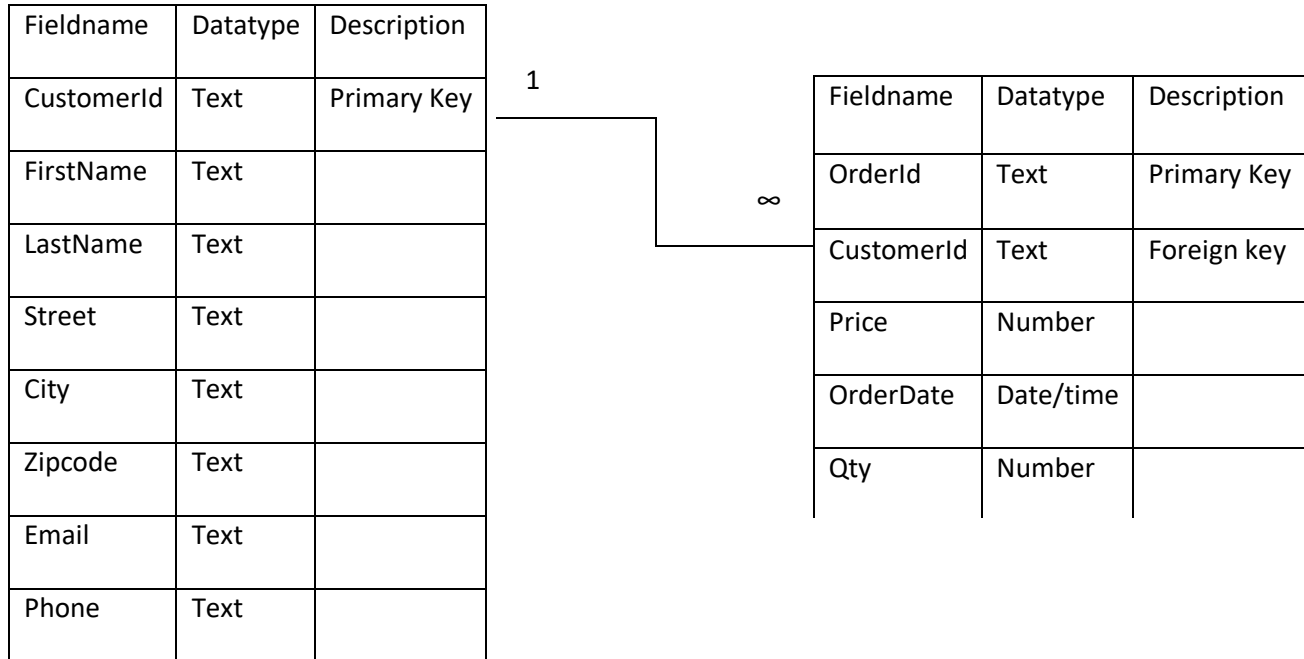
| Fieldname | Datatype | Description |
|---|---|---|
| CustomerId | Text | Primary Key |
| FirstName | Text | |
| LastName | Text | |
| Street | Text | |
| City | Text | |
| Zipcode | Text | |
| Email | Text | |
| Phone | Text | |

1

$\infty$

| Fieldname | Datatype | Description |
|---|---|---|
| OrderId | Text | Primary Key |
| CustomerId | Text | Foreign key |
| Price | Number | |
| OrderDate | Date/time | |
| Qty | Number | |